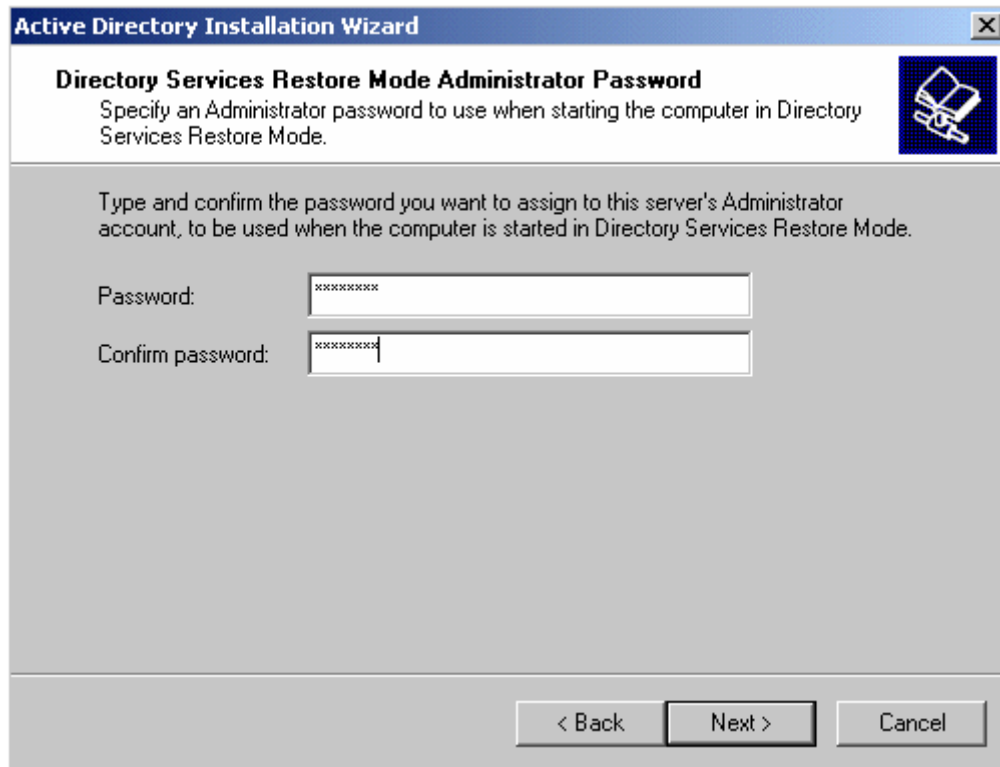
Active Directory Installation Wizard

Directory Services Restore Mode Administrator Password
Specify an Administrator password to use when starting the computer in Directory Services Restore Mode.

Type and confirm the password you want to assign to this server's Administrator account, to be used when the computer is started in Directory Services Restore Mode.

Password: ********

Confirm password: ********

< Back  Next >  Cancel